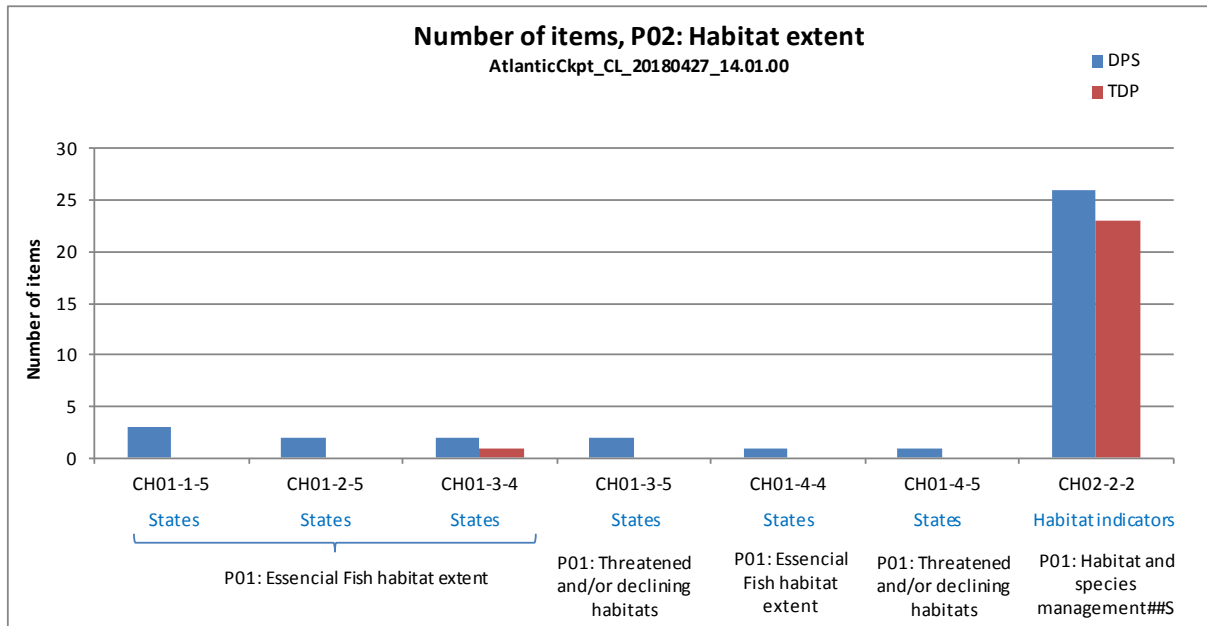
Number of items, P02: Habitat extent
AtlanticCkpt_CL_20180427_14.01.00

DPS
TDP

Number of items

30
25
20
15
10
5
0

CH01-1-5
States
CH01-2-5
States
CH01-3-4
States
P01: Essencial Fish habitat extent

CH01-3-5
States
P01: Threatened and/or declining habitats

CH01-4-4
States
P01: Essencial Fish habitat extent

CH01-4-5
States
P01: Threatened and/or declining habitats

CH02-2-2
Habitat indicators
P01: Habitat and species management##S